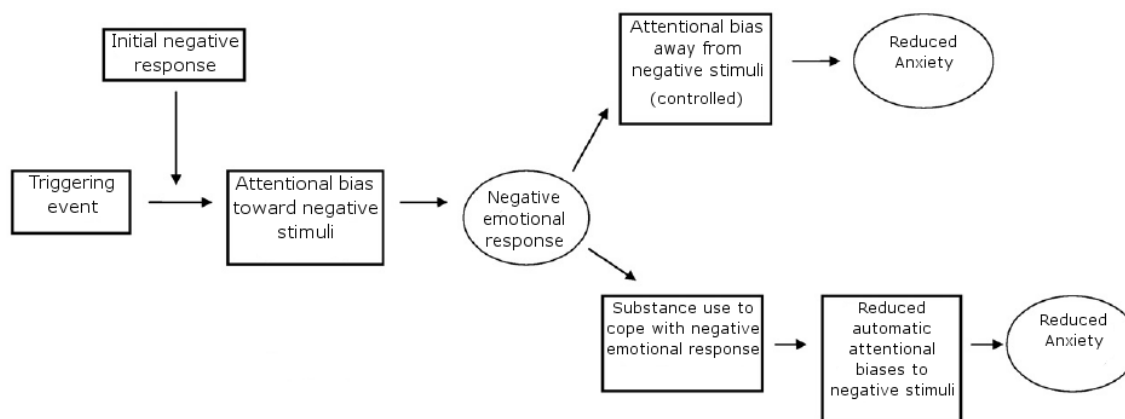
Initial negative response

Triggering event

Attentional bias toward negative stimuli

Negative emotional response

Attentional bias away from negative stimuli (controlled)

Reduced Anxiety

Substance use to cope with negative emotional response

Reduced automatic attentional biases to negative stimuli

Reduced Anxiety